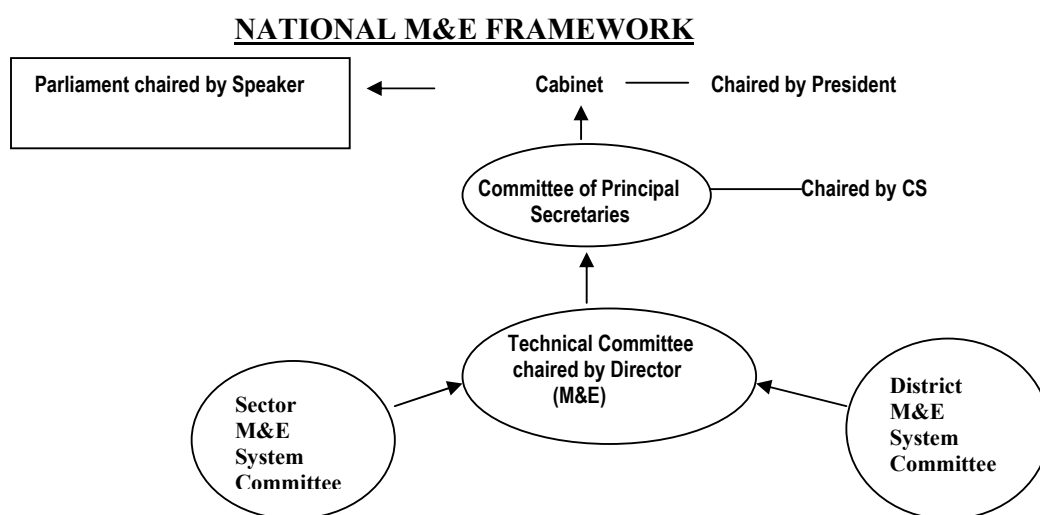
NATIONAL M&E FRAMEWORK

Parliament chaired by Speaker

Cabinet

Chaired by President

Committee of Principal Secretaries

Chaired by CS

Technical Committee chaired by Director (M&E)

Sector M&E System Committee

District M&E System Committee